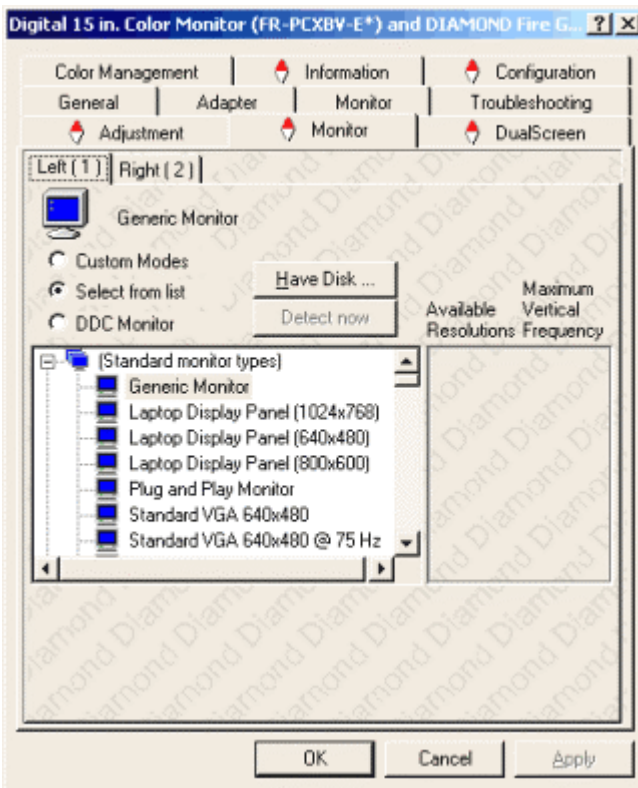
Digital 15 in. Color Monitor (FR-PCXBV-E*) and DIAMOND Fire G... ? X

Color Management | Information | Configuration
General | Adapter | Monitor | Troubleshooting
Adjustment | Monitor | DualScreen

Left (1) | Right (2)

Generic Monitor

Custom Modes
Select from list
DDC Monitor

Have Disk ...
Detect now

Available Resolutions
Maximum Vertical Frequency

(Standard monitor types)
Generic Monitor
Laptop Display Panel (1024x768)
Laptop Display Panel (640x480)
Laptop Display Panel (800x600)
Plug and Play Monitor
Standard VGA 640x480
Standard VGA 640x480 @ 75 Hz

Diamond

OK | Cancel | Apply